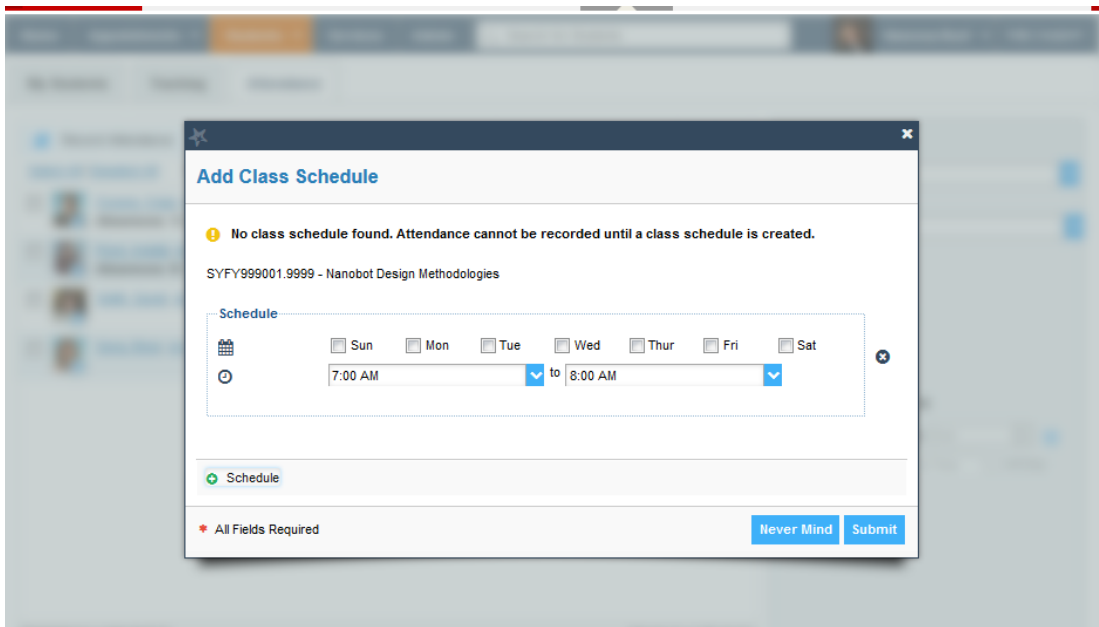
Add Class Schedule

No class schedule found. Attendance cannot be recorded until a class schedule is created.

SYFY999001.9999 - Nanobot Design Methodologies

Schedule

Sun Mon Tue Wed Thur Fri Sat

7:00 AM to 8:00 AM

Schedule

* All Fields Required

Never Mind Submit